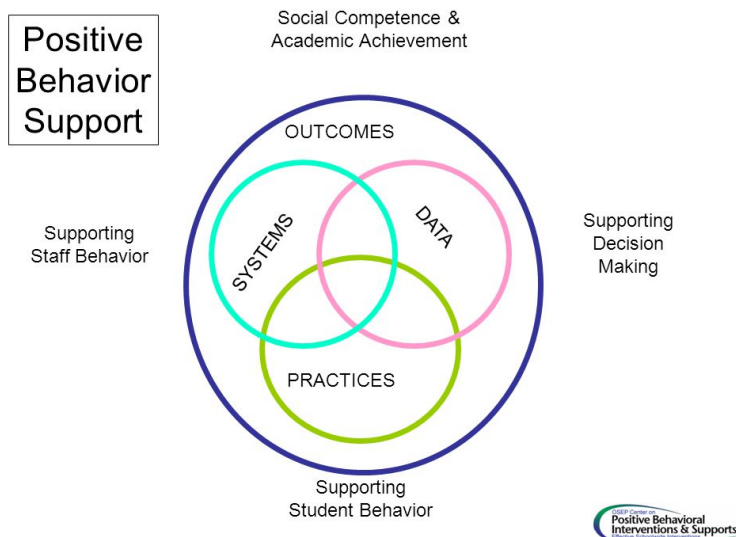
Positive Behavior Support

Social Competence & Academic Achievement

OUTCOMES

SYSTEMS

DATA

Supporting Staff Behavior

Supporting Decision Making

PRACTICES

Supporting Student Behavior

OSEP Center on Positive Behavioral Interventions & Supports